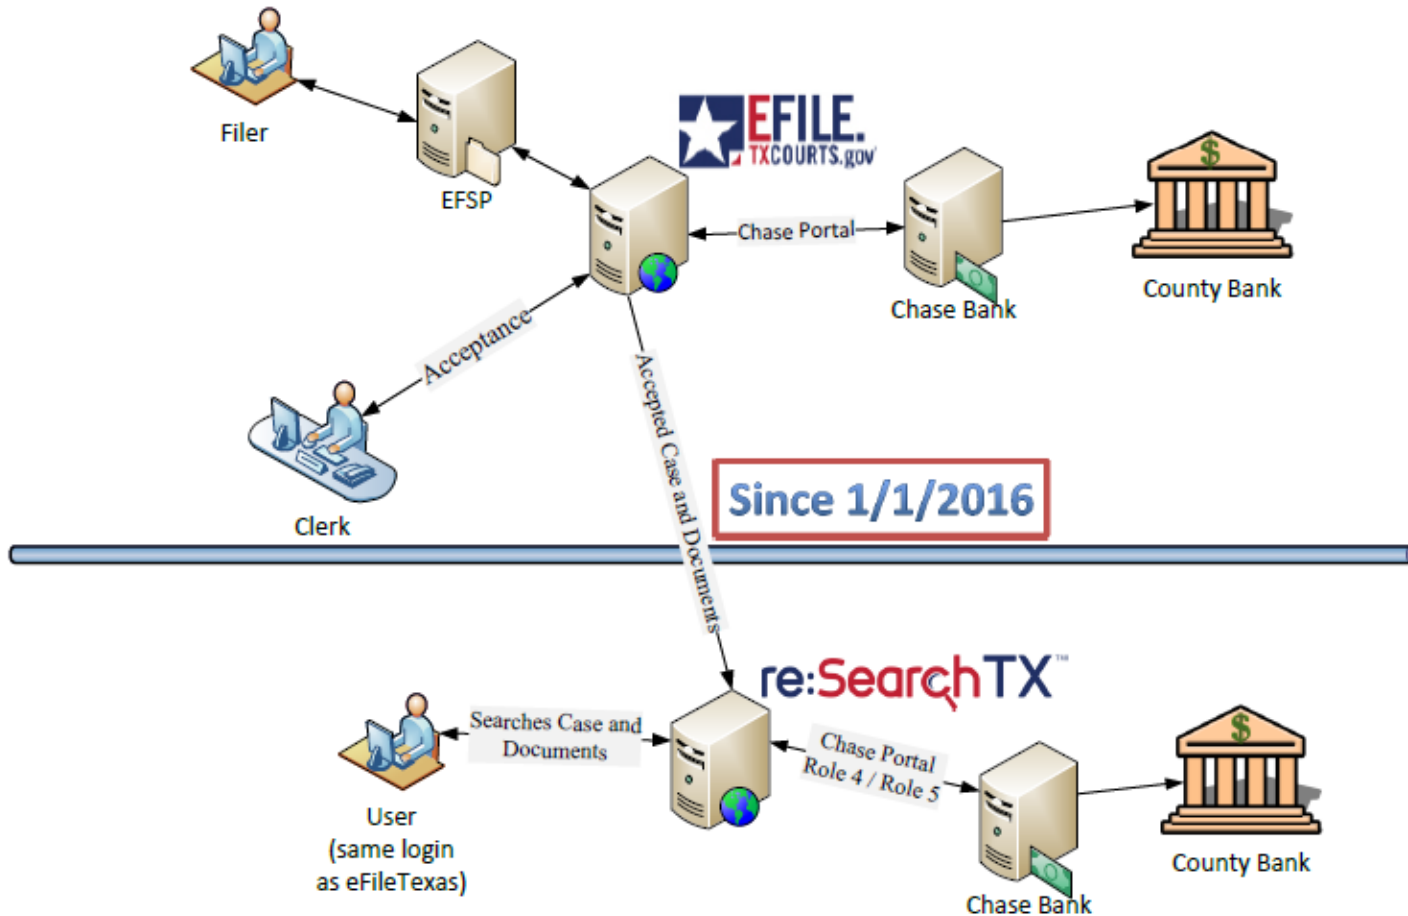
Filer

EFSP

EFILE. TXCOURTS.gov

Chase Portal

Chase Bank

$

County Bank

Acceptance

Accepted Case and Documents

Clerk

Since 1/1/2016

re:SearchTX™

Searches Case and Documents

Chase Portal Role 4 / Role 5

User (same login as eFileTexas)

Chase Bank

$

County Bank